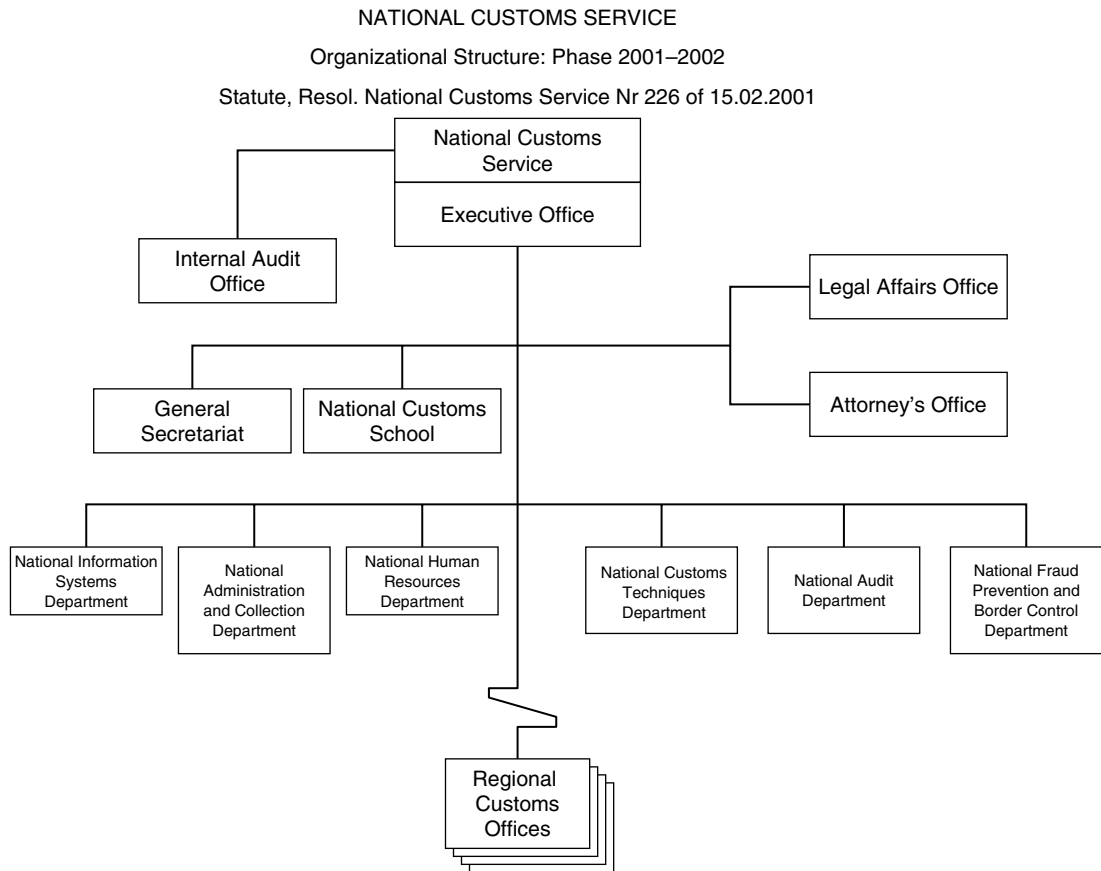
NATIONAL CUSTOMS SERVICE

Organizational Structure: Phase 2001–2002

Statute, Resol. National Customs Service Nr 226 of 15.02.2001

National Customs Service

Executive Office

Internal Audit Office

Legal Affairs Office

General Secretariat

National Customs School

Attorney's Office

National Information Systems Department

National Administration and Collection Department

National Human Resources Department

National Customs Techniques Department

National Audit Department

National Fraud Prevention and Border Control Department

Regional Customs Offices